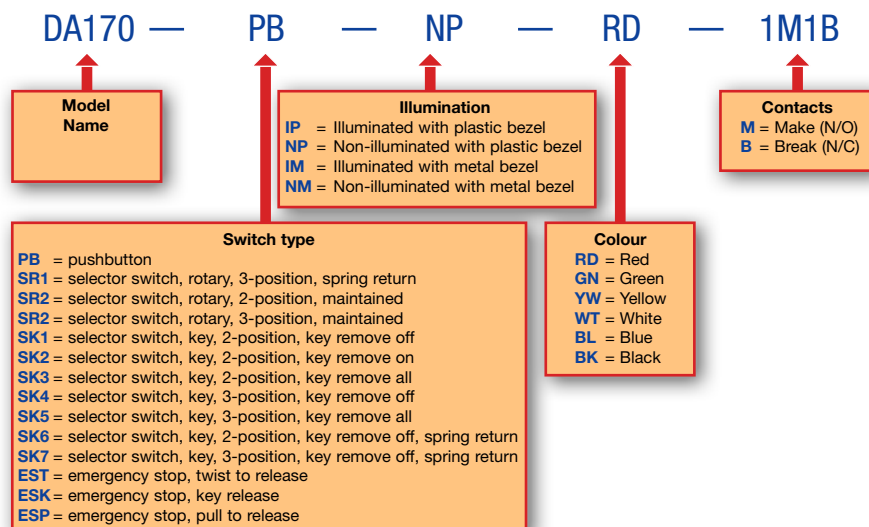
DA170 — PB — NP — RD — 1M1B

Model Name

Illumination
IP = Illuminated with plastic bezel
NP = Non-illuminated with plastic bezel
IM = Illuminated with metal bezel
NM = Non-illuminated with metal bezel

Contacts
M = Make (N/O)
B = Break (N/C)

Switch type
PB = pushbutton
SR1 = selector switch, rotary, 3-position, spring return
SR2 = selector switch, rotary, 2-position, maintained
SR2 = selector switch, rotary, 3-position, maintained
SK1 = selector switch, key, 2-position, key remove off
SK2 = selector switch, key, 2-position, key remove on
SK3 = selector switch, key, 2-position, key remove all
SK4 = selector switch, key, 3-position, key remove off
SK5 = selector switch, key, 3-position, key remove all
SK6 = selector switch, key, 2-position, key remove off, spring return
SK7 = selector switch, key, 3-position, key remove off, spring return
EST = emergency stop, twist to release
ESK = emergency stop, key release
ESP = emergency stop, pull to release

Colour
RD = Red
GN = Green
YW = Yellow
WT = White
BL = Blue
BK = Black